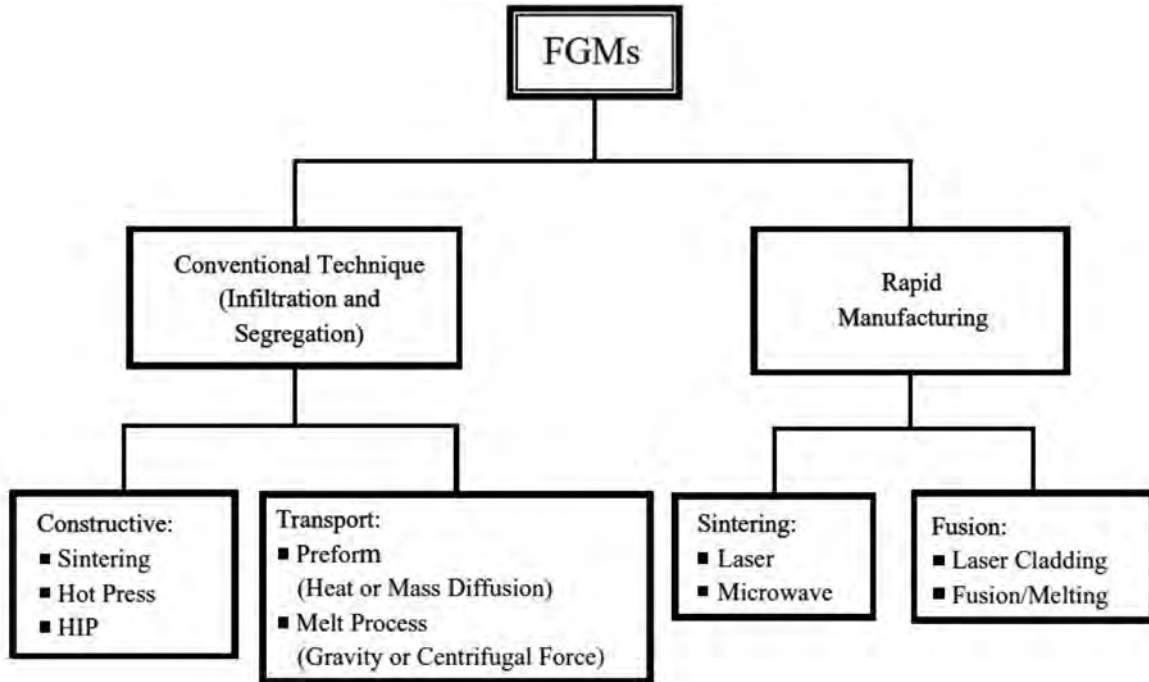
FGMs

Conventional Technique (Infiltration and Segregation)

Rapid Manufacturing

Constructive:
■ Sintering
■ Hot Press
■ HIP

Transport:
■ Preform
(Heat or Mass Diffusion)
■ Melt Process
(Gravity or Centrifugal Force)

Sintering:
■ Laser
■ Microwave

Fusion:
■ Laser Cladding
■ Fusion/Melting